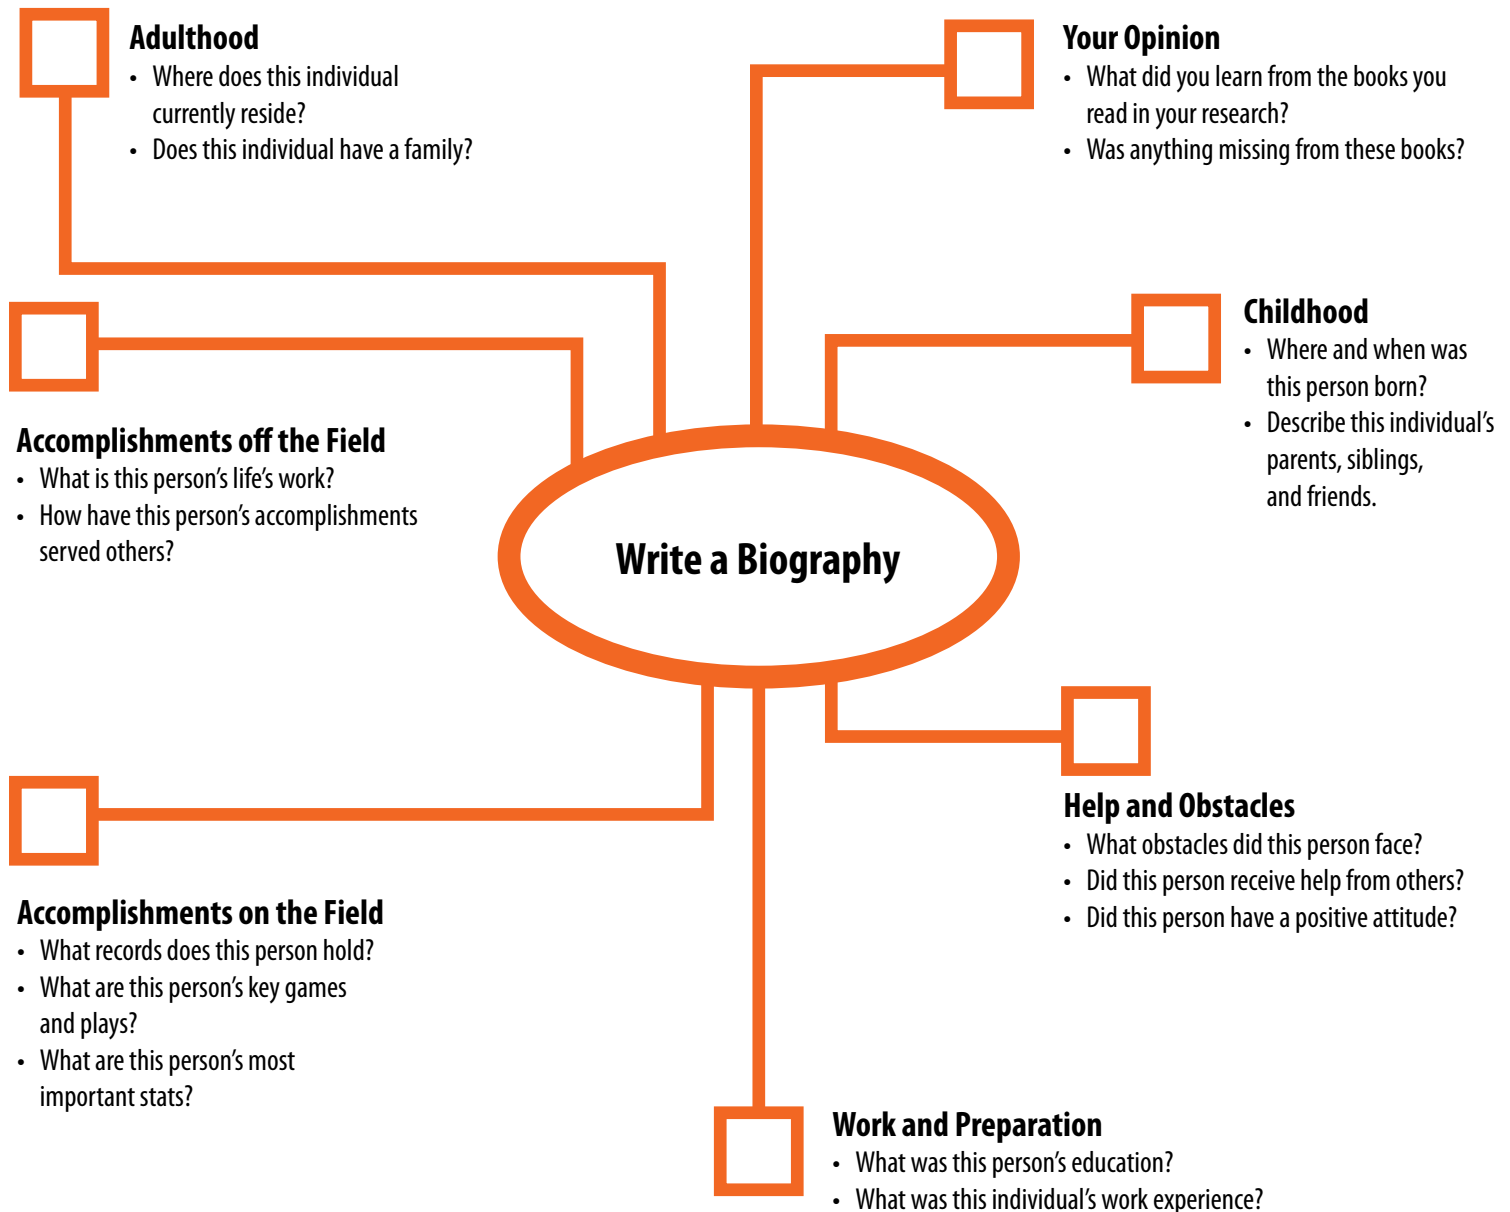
Adulthood
• Where does this individual currently reside?
• Does this individual have a family?

Your Opinion
• What did you learn from the books you read in your research?
• Was anything missing from these books?

Childhood
• Where and when was this person born?
• Describe this individual's parents, siblings, and friends.

Accomplishments off the Field
• What is this person's life's work?
• How have this person's accomplishments served others?

Write a Biography

Help and Obstacles
• What obstacles did this person face?
• Did this person receive help from others?
• Did this person have a positive attitude?

Accomplishments on the Field
• What records does this person hold?
• What are this person's key games and plays?
• What are this person's most important stats?

Work and Preparation
• What was this person's education?
• What was this individual's work experience?